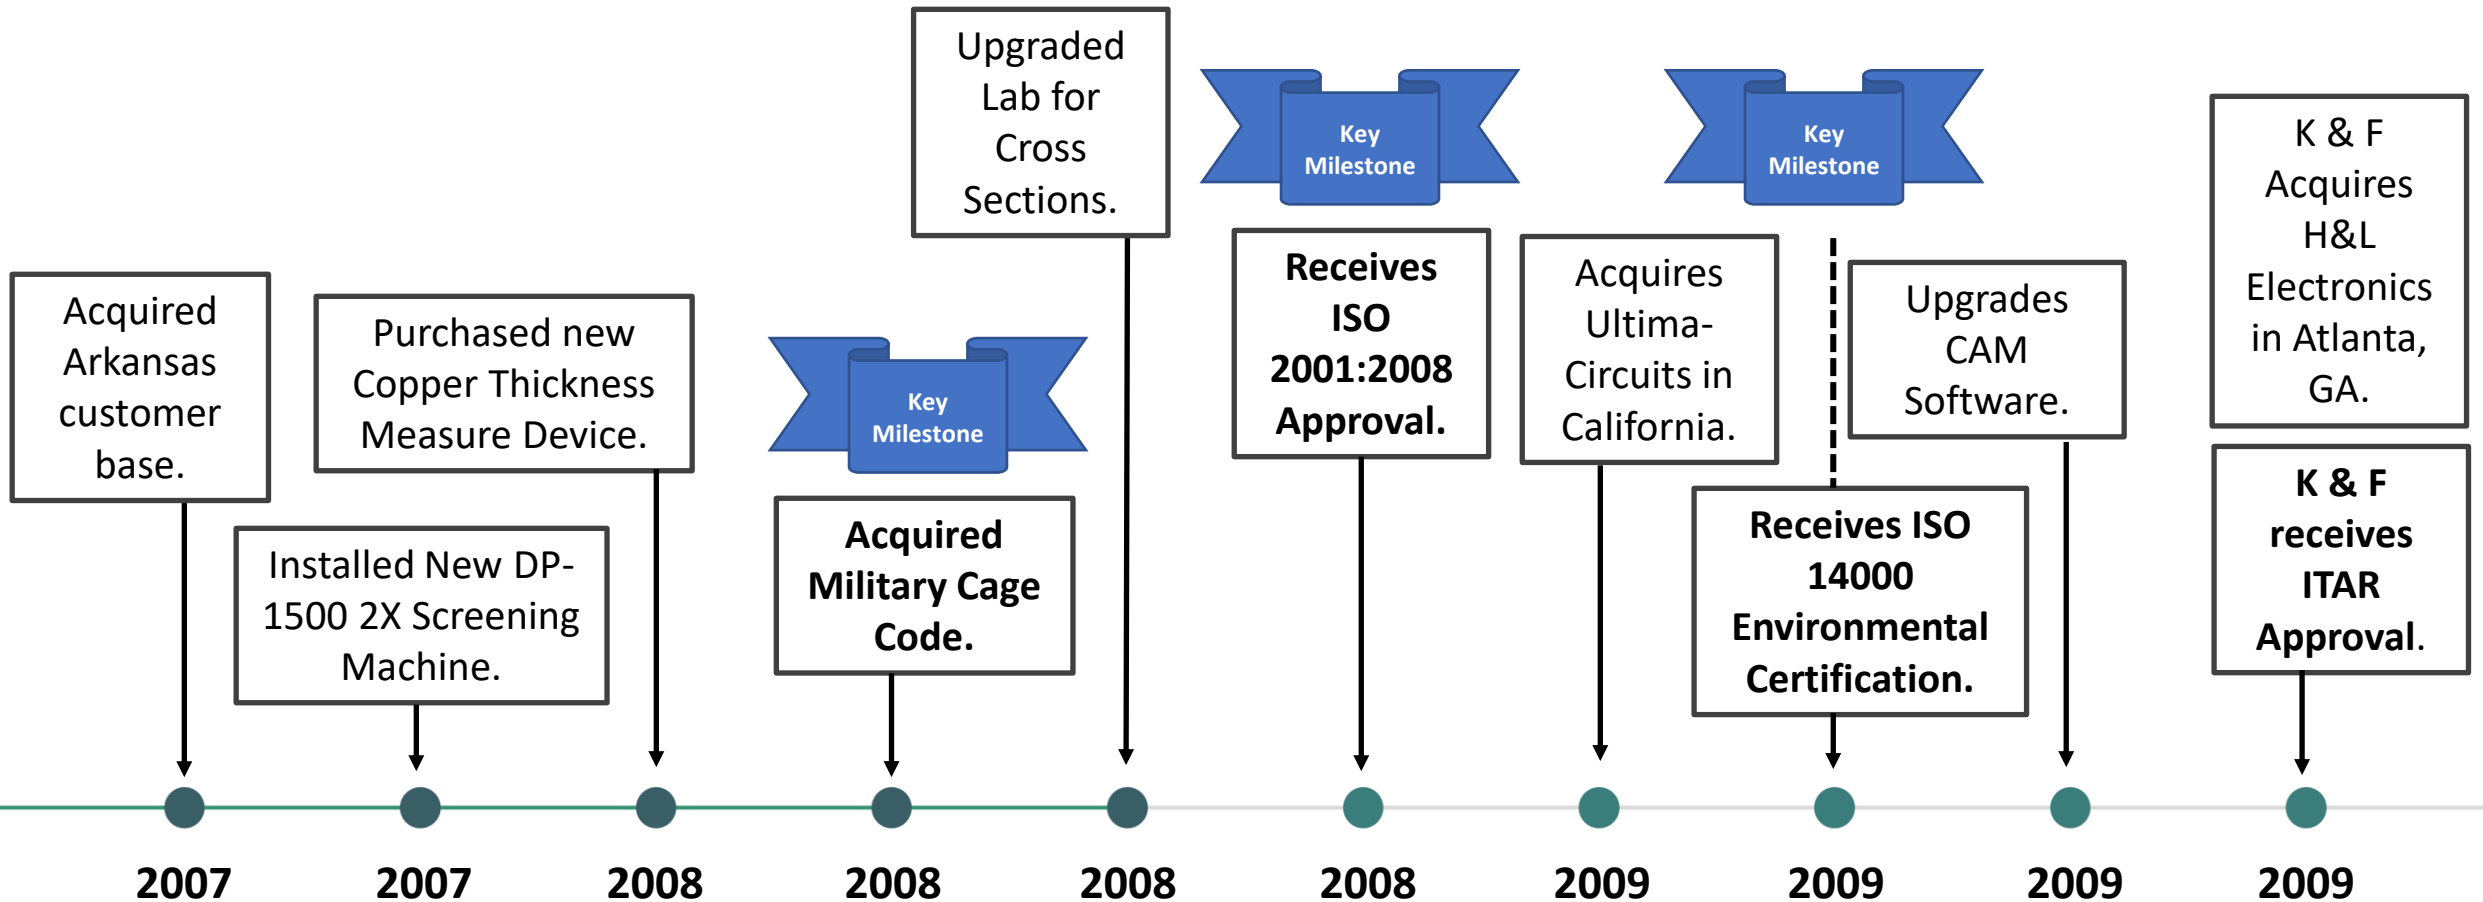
Acquired Arkansas customer base.

2007

Installed New DP-1500 2X Screening Machine.

2007

Purchased new Copper Thickness Measure Device.

2008

Key Milestone

Acquired Military Cage Code.

2008

Upgraded Lab for Cross Sections.

2008

Key Milestone

Receives ISO 2001:2008 Approval.

2008

Acquires Ultima-Circuits in California.

2009

Key Milestone

Receives ISO 14000 Environmental Certification.

2009

Upgrades CAM Software.

2009

K & F Acquires H&L Electronics in Atlanta, GA.

K & F receives ITAR Approval.

2009